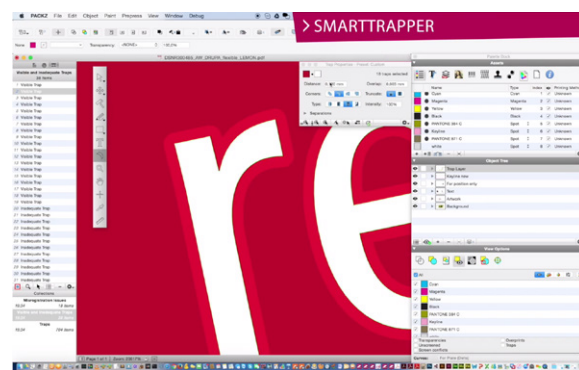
PACKZ File Edit Object Paint Prepress View Window Debug

> SMARTTRAPPER

Visible and Inadequate Traps

Visible Trap
Visible Trap
Visible Trap
Visible Trap
Visible Trap
Inadequate Trap
Inadequate Trap
Inadequate Trap
Inadequate Trap
Inadequate Trap
Inadequate Trap
Inadequate Trap
Inadequate Trap

Corrections

Misregistration Issues

Traps

Trap Properties

Assets

| Name | Type | Index |
|---|---|---|
| Cyan | Cyan | 1 |
| Magenta | Magenta | 2 |
| Yellow | Yellow | 3 |
| Black | Black | 4 |
| PANTONE 384 C | Spot | 5 |
| Rhodamine | Spot | 6 |
| PANTONE 877 C | Spot | 7 |
| white | Spot | 8 |

Object Tree

Trap Layer
Graphic
Artwork
Background

View Options

Cyan
Magenta
Yellow
Black
PANTONE 384 C
Rhodamine
PANTONE 877 C
white

Transparencies
Overprints
Traps